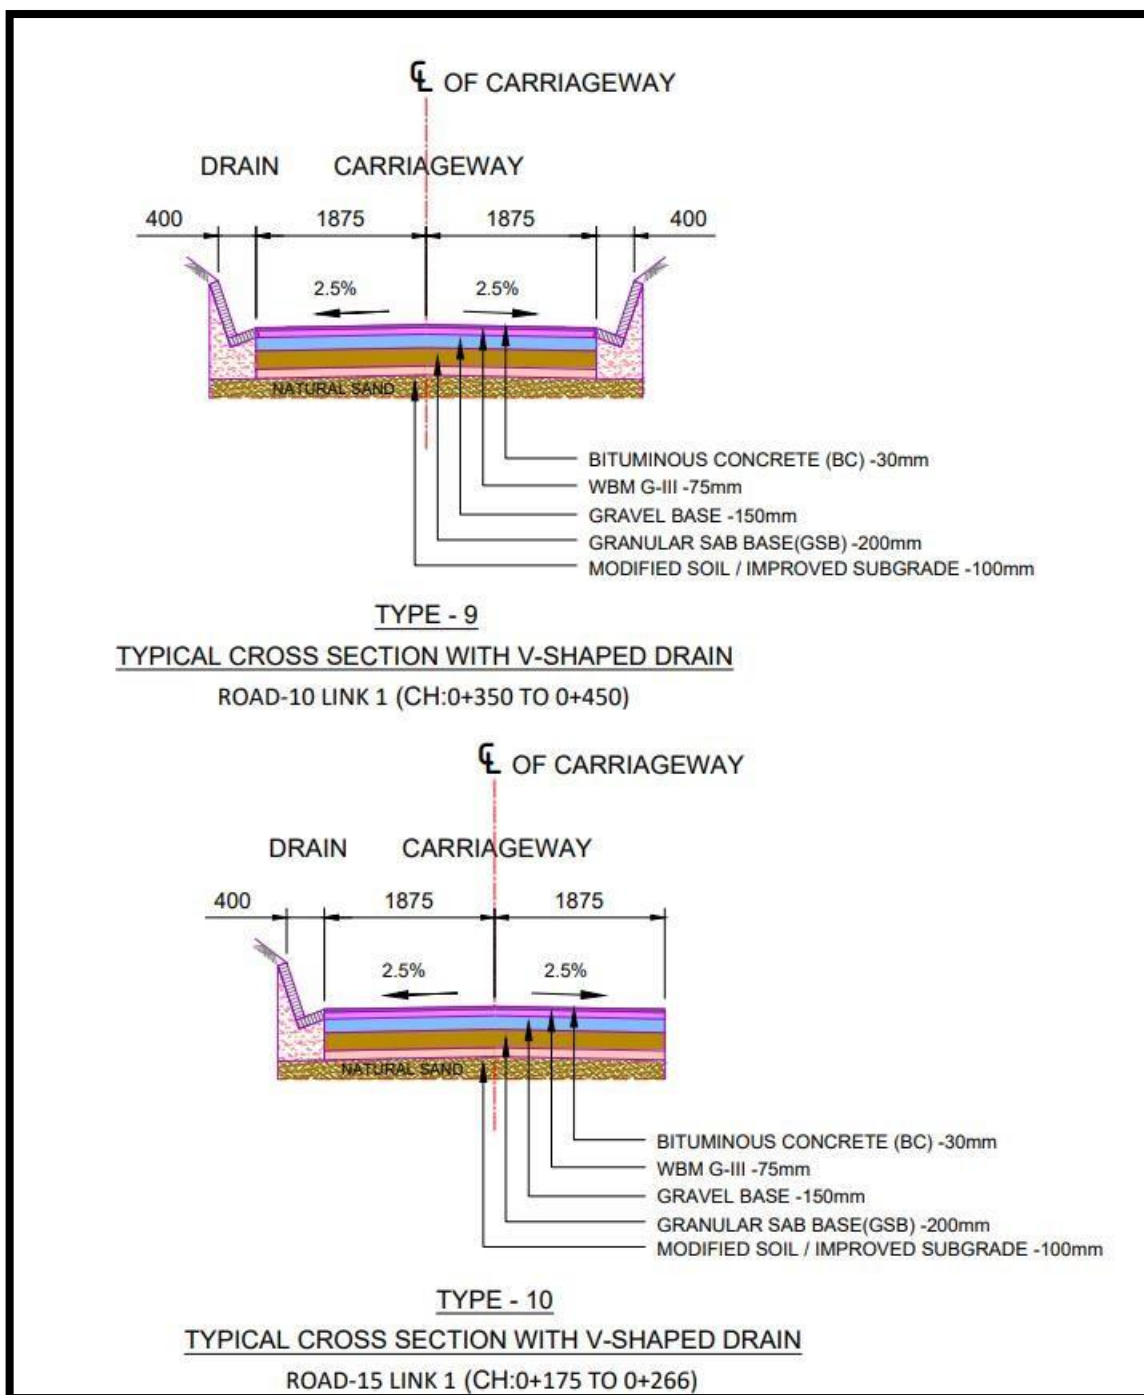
℄ OF CARRIAGEWAY

DRAIN CARRIAGEWAY

400 1875 1875 400

2.5% 2.5%

NATURAL SAND

BITUMINOUS CONCRETE (BC) -30mm
WBM G-III -75mm
GRAVEL BASE -150mm
GRANULAR SAB BASE(GSB) -200mm
MODIFIED SOIL / IMPROVED SUBGRADE -100mm

TYPE - 9
TYPICAL CROSS SECTION WITH V-SHAPED DRAIN
ROAD-10 LINK 1 (CH:0+350 TO 0+450)

℄ OF CARRIAGEWAY

DRAIN CARRIAGEWAY

400 1875 1875

2.5% 2.5%

NATURAL SAND

BITUMINOUS CONCRETE (BC) -30mm
WBM G-III -75mm
GRAVEL BASE -150mm
GRANULAR SAB BASE(GSB) -200mm
MODIFIED SOIL / IMPROVED SUBGRADE -100mm

TYPE - 10
TYPICAL CROSS SECTION WITH V-SHAPED DRAIN
ROAD-15 LINK 1 (CH:0+175 TO 0+266)